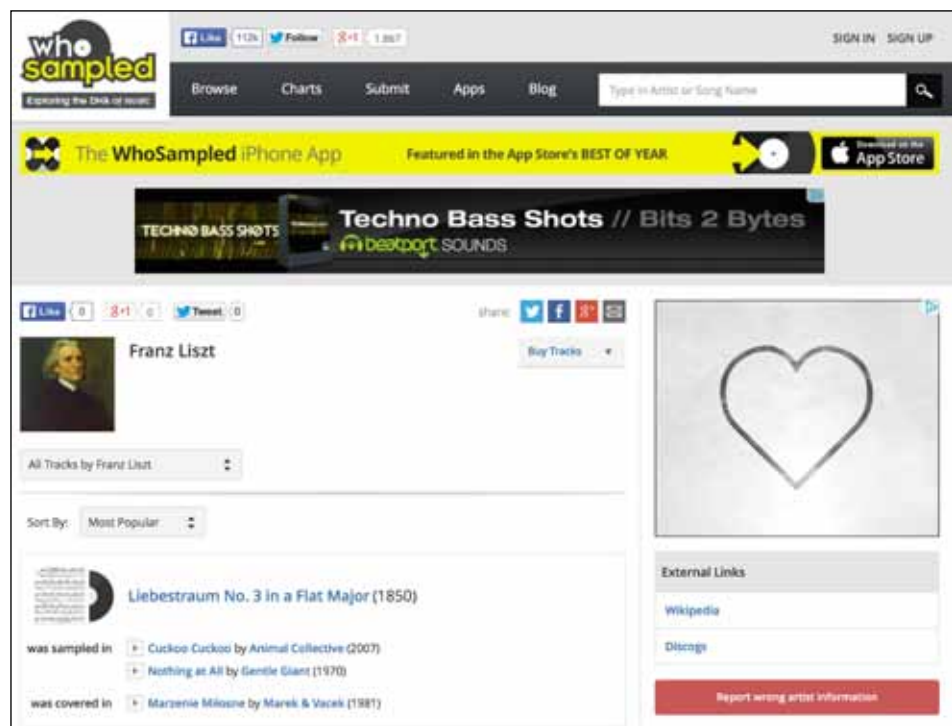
who sampled
Exploring the DNA of music

Like 112k Follow 8+1 1,867

SIGN IN SIGN UP

Browse Charts Submit Apps Blog

Type in Artist or Song Name

The WhoSampled iPhone App Featured in the App Store's BEST OF YEAR Download on the App Store

TECHNO BASS SHOTS Techno Bass Shots // Bits 2 Bytes beatport SOUNDS

Like 0 8+1 0 Tweet 0

Share:

Franz Liszt

Buy Tracks

All Tracks by Franz Liszt

Sort By: Most Popular

Liebestraum No. 3 in a Flat Major (1850)

was sampled in Cuckoo Cuckoo by Animal Collective (2007)
Nothing at All by Gentle Giant (1970)

was covered in Marzenie Milosne by Marek & Vacek (1981)

External Links
Wikipedia
Discogs

Report wrong artist information